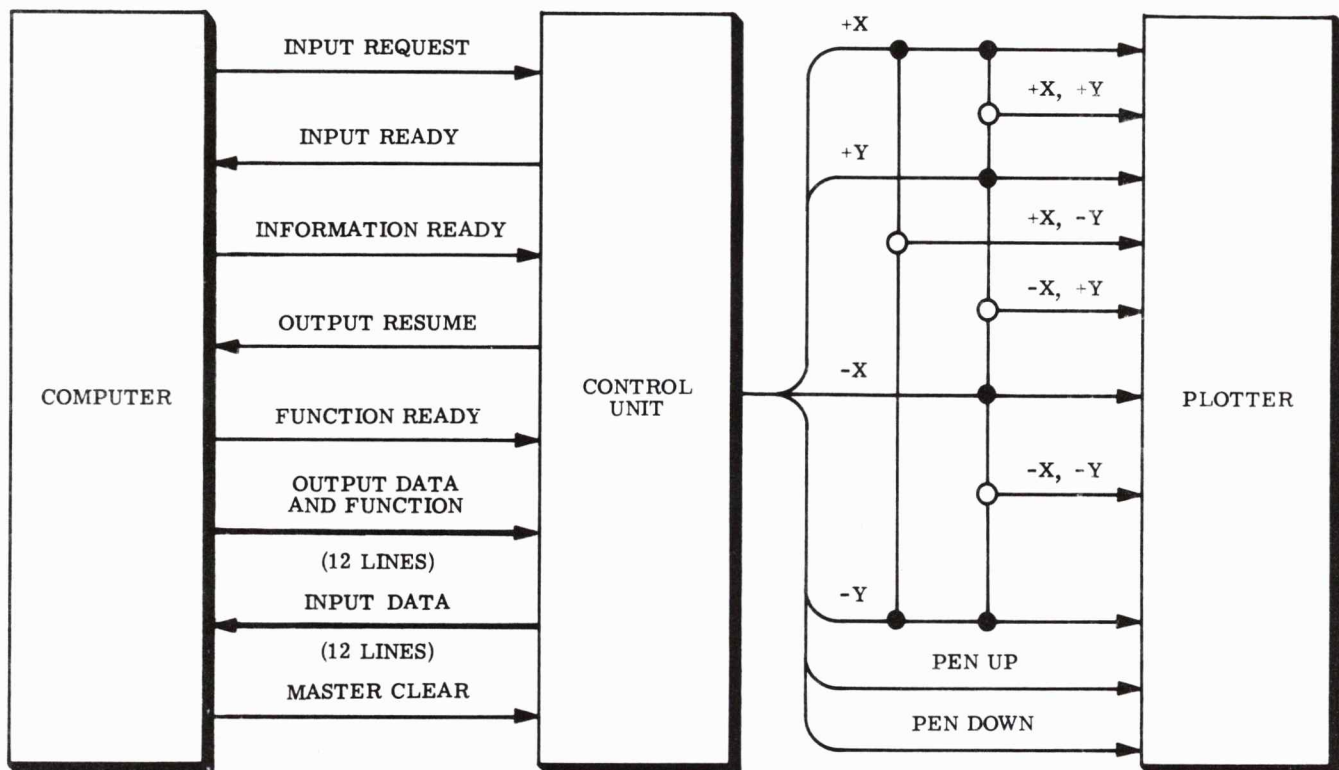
COMPUTER

INPUT REQUEST

INPUT READY

INFORMATION READY

OUTPUT RESUME

FUNCTION READY

OUTPUT DATA AND FUNCTION

(12 LINES)

INPUT DATA

(12 LINES)

MASTER CLEAR

CONTROL UNIT

+X

+X, +Y

+Y

+X, -Y

-X, +Y

-X

-X, -Y

-Y

PEN UP

PEN DOWN

PLOTTER